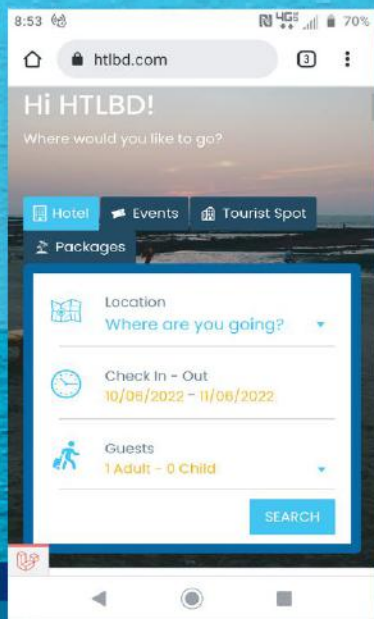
8:53 4G 70%

htlbd.com 3

Hi HTLBD!

Where would you like to go?

Hotel Events Tourist Spot

Packages

Location
Where are you going?

Check In - Out
10/06/2022 - 11/06/2022

Guests
1 Adult - 0 Child

SEARCH